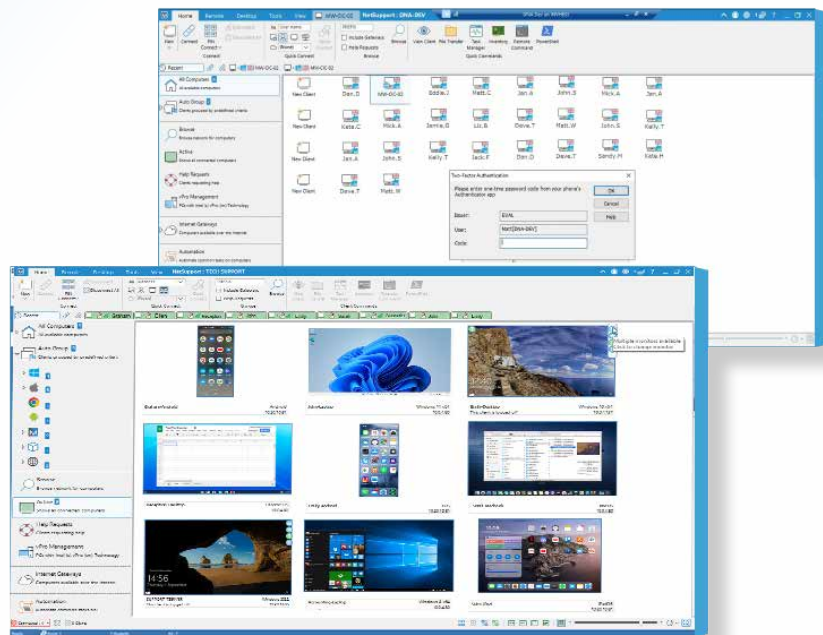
Home Remote Desktop Tools View NetSupport : DNA-DEV

New Connect File Transfer Connect Quick Connect Include Gateways Help Requests Browse View Client File Transfer Task Manager Inventory Remote Command PowerShell Quick Commands

All Computers
Auto Group
Browse
Active
Help Requests
vPro Management
Internet Gateways
Automation

New Client Dan.S MW-DC-02 Eddie.J Matt.C Jan.A John.S Mick.A Jan.A
New Client Katie.C Mick.A Jamie.B Liz.B Dave.T Matt.W John.S Kelly.T
New Client Jan.A John.S Kelly.T Jack.F Dan.D Dave.T Sandy.H Katie.H
New Client Dave.T Matt.W

Two-Factor Authentication
Please enter one-time password code from your phone's Authenticator app
Client: EVAL
User: Matt[DNA-DEV]
Code:
OK
Cancel
Help

Home Remote Desktop Tools View NetSupport : TECH SUPPORT

New Connect Disconnect All Include Gateways Help Requests Browse Quick Connect Connect Browse Client Commands

All Computers
Auto Group
Browse
Active
Help Requests
vPro Management
Internet Gateways
Automation

Multiple monitors available
Click to change monitor

14:56